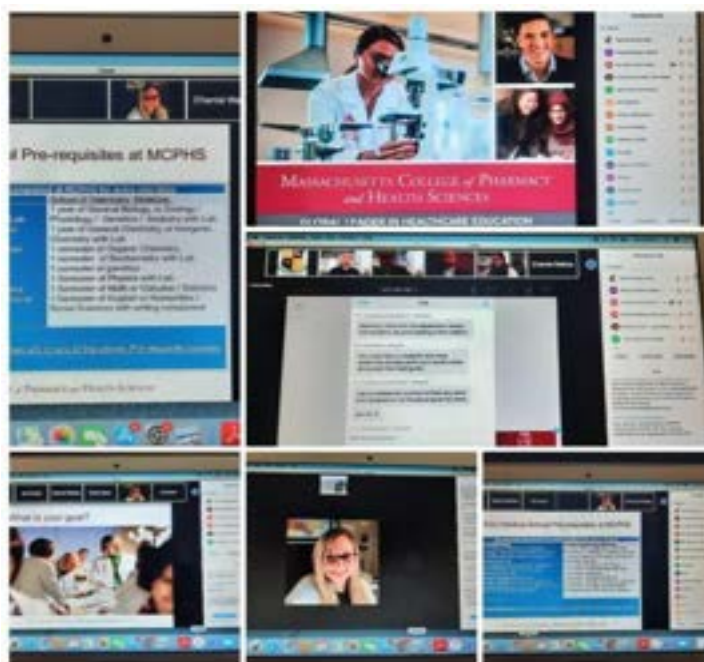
Chantal We

l Pre-requisites at MCPHS

School of Optometry Studies:
1 year of General Biology or Zoology
Physiology / Genetics / Anatomy with Lab
1 year of General Chemistry or Inorganic Chemistry with Lab
1 semester of Organic Chemistry
1 semester of Biochemistry with Lab
1 semester of genetics
1 semester of Physics with Lab
1 Semester of Math or Calculus / Statistics
1 Semester of English or Humanities / Social Sciences with writing component

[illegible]

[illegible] Pharmacy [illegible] Health Sciences

MASSACHUSETTS COLLEGE of PHARMACY and HEALTH SCIENCES

GLOBAL LEADER IN HEALTHCARE EDUCATION

Chantal Wehra

What is your goal?

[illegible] School Prerequisites at MCPHS